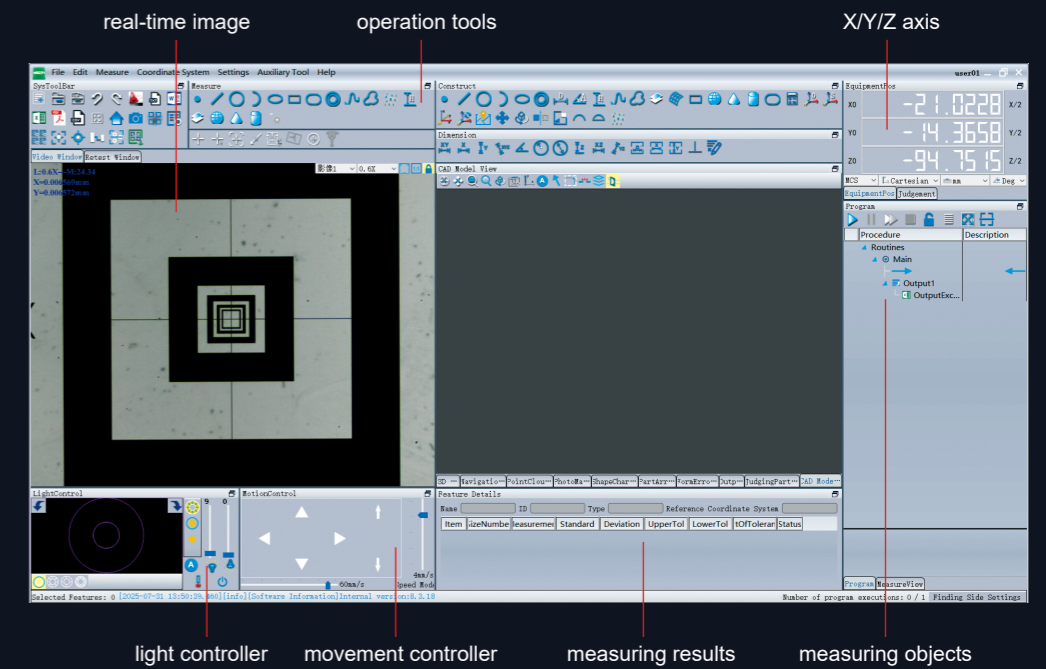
real-time image

operation tools

X/Y/Z axis

File Edit Measure Coordinate System Settings Auxiliary Tool Help

user01

SysToolBar

Measure

Construct

Dimension

EquipmentPos

X0 -21.0228 X/2

Y0 -14.3658 Y/2

Z0 -94.7515 Z/2

MCS Cartesian mm Deg

EquipmentPos Judgement

Program

Procedure Description

Routines

Main

Output1

OutputExc...

Video Window Hotest Window

L:0.6X

CAD Model View

3D Navigatio PointClou PhotoMa ShapeChar PartArr FormErro Outp JudgingPart CAD Mode

Feature Details

Name ID Type Reference Coordinate System

Item SizeNumbe Measuremer Standard Deviation UpperTol LowerTol tOfToleran Status

LightControl

MotionControl

60mm/s

Speed Mode

Program MeasureView

Selected Features: 0 [2025-07-31 15:50:39.660][info][Software Information]Internal version:8.3.18

Number of program executions: 0 / 1 Finding Side Settings

light controller

movement controller

measuring results

measuring objects